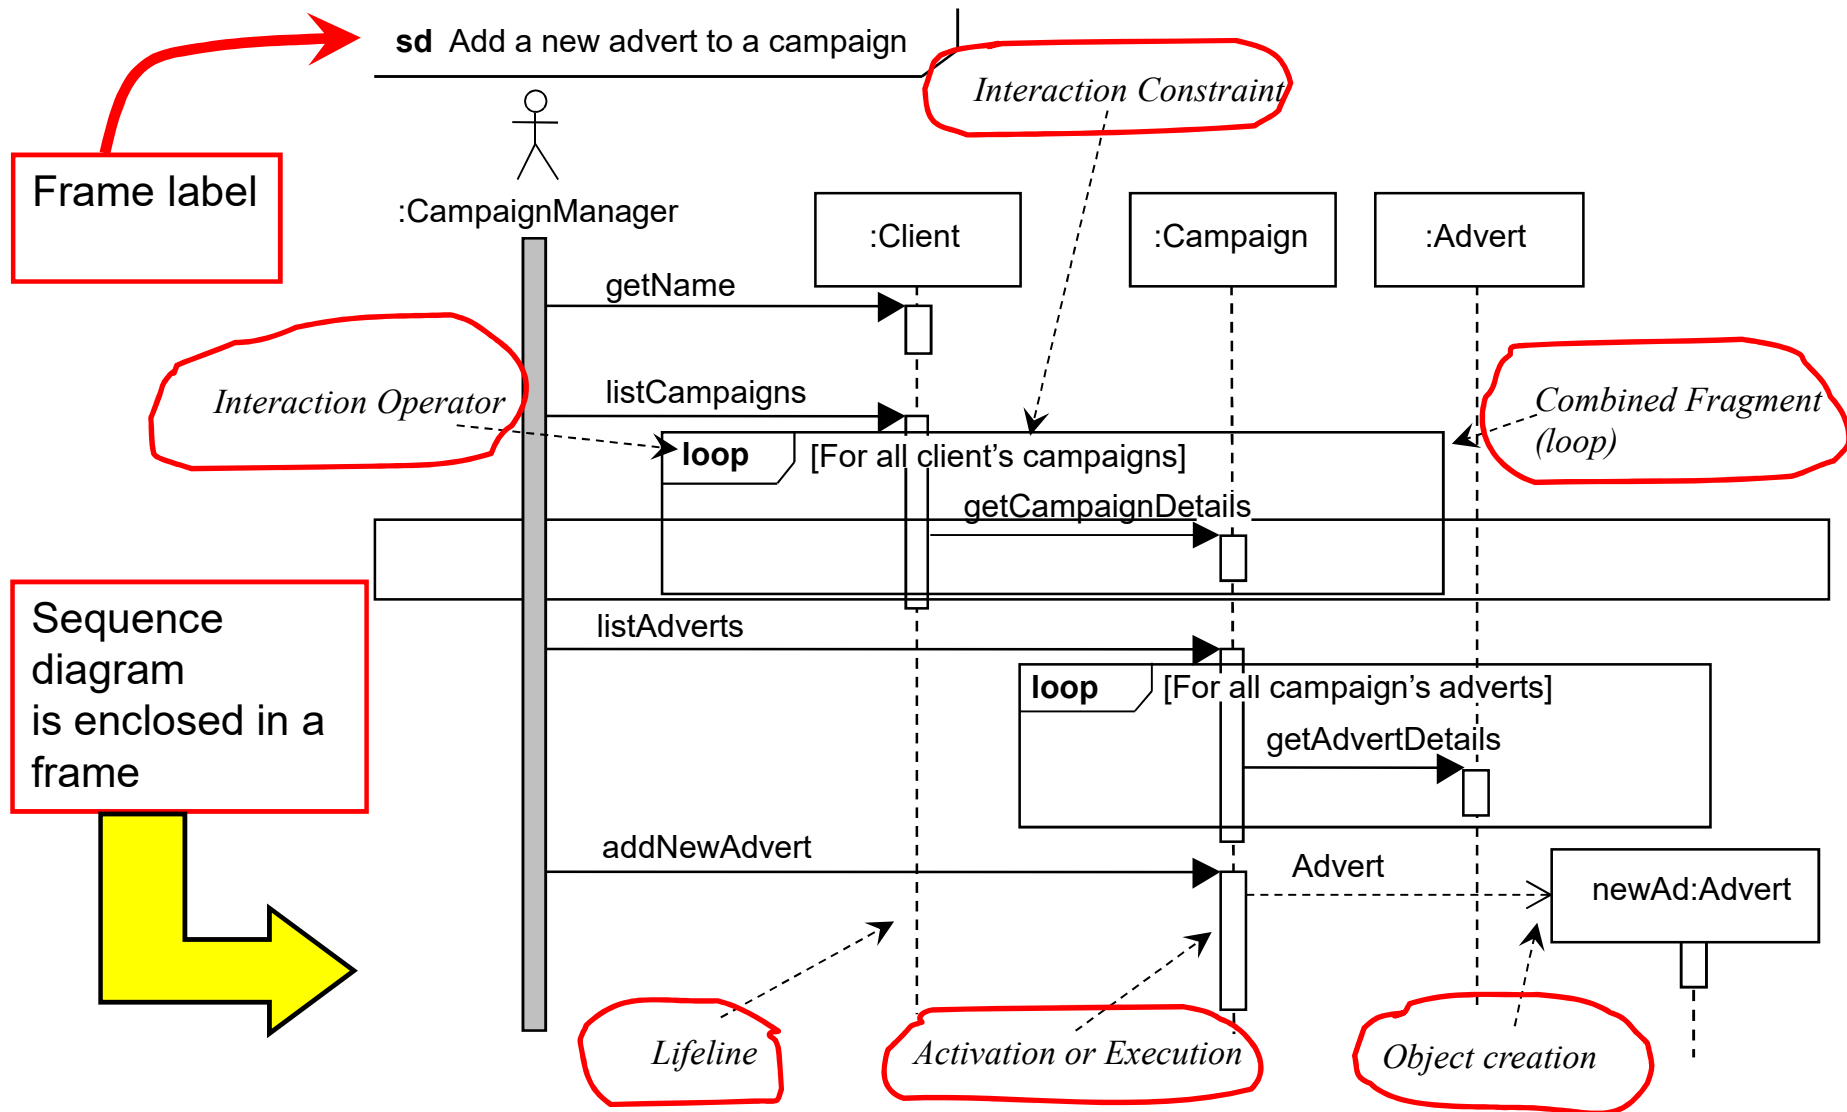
sd Add a new advert to a campaign

Frame label

Interaction Constraint

:CampaignManager

:Client

:Campaign

:Advert

getName

Interaction Operator

listCampaigns

Combined Fragment (loop)

loop [For all client's campaigns]

getCampaignDetails

Sequence diagram is enclosed in a frame

listAdverts

loop [For all campaign's adverts]

getAdvertDetails

addNewAdvert

Advert

newAd:Advert

Lifeline

Activation or Execution

Object creation